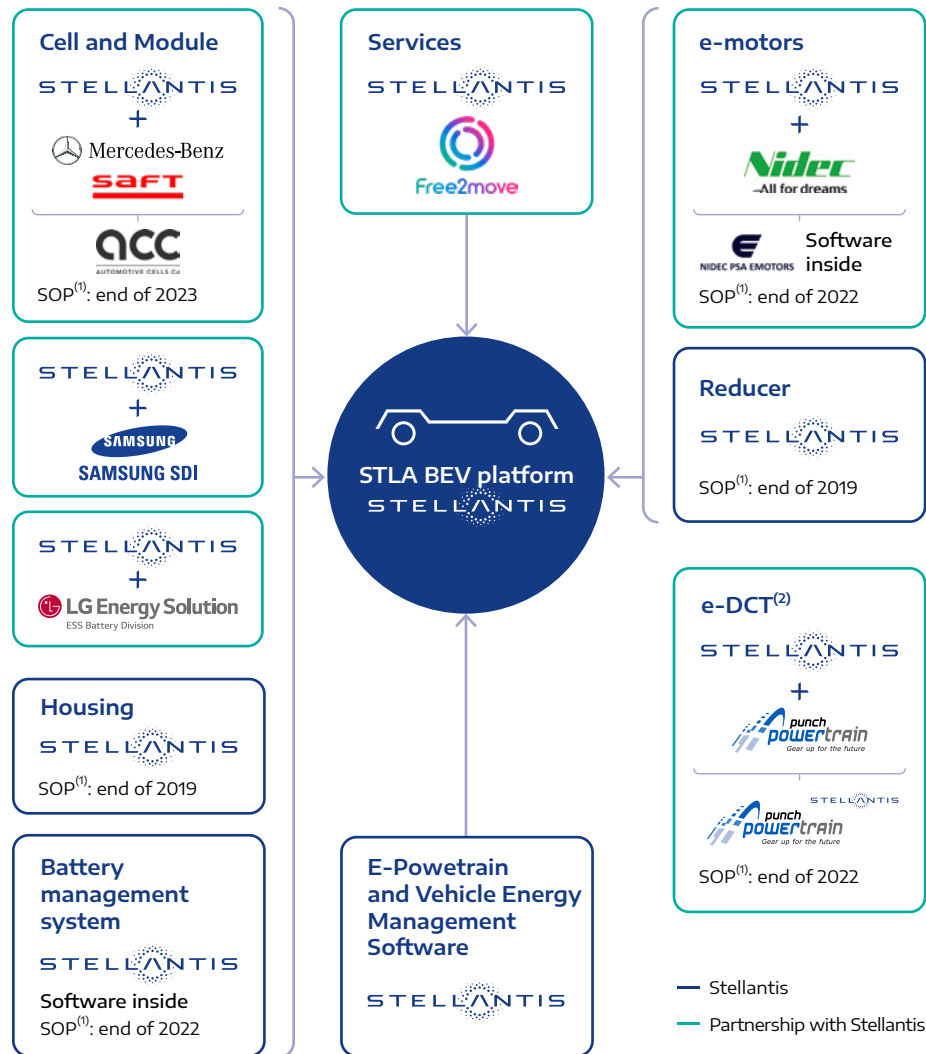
Cell and Module
STELLANTIS
+
Mercedes-Benz
SAFT
acc
AUTOMOTIVE CELLS Co
SOP$^{(1)}$: end of 2023

STELLANTIS
+
SAMSUNG
SAMSUNG SDI

STELLANTIS
+
LG Energy Solution
ESS Battery Division

Housing
STELLANTIS
SOP$^{(1)}$: end of 2019

Battery management system
STELLANTIS
Software inside
SOP$^{(1)}$: end of 2022

Services
STELLANTIS
Free2move

STLA BEV platform
STELLANTIS

E-Powetrain and Vehicle Energy Management Software
STELLANTIS

e-motors
STELLANTIS
+
Nidec
All for dreams
NIDEC PSA EMOTORS
Software inside
SOP$^{(1)}$: end of 2022

Reducer
STELLANTIS
SOP$^{(1)}$: end of 2019

e-DCT$^{(2)}$
STELLANTIS
+
punch powertrain
Gear up for the future
STELLANTIS
punch powertrain
Gear up for the future
SOP$^{(1)}$: end of 2022

Stellantis
Partnership with Stellantis